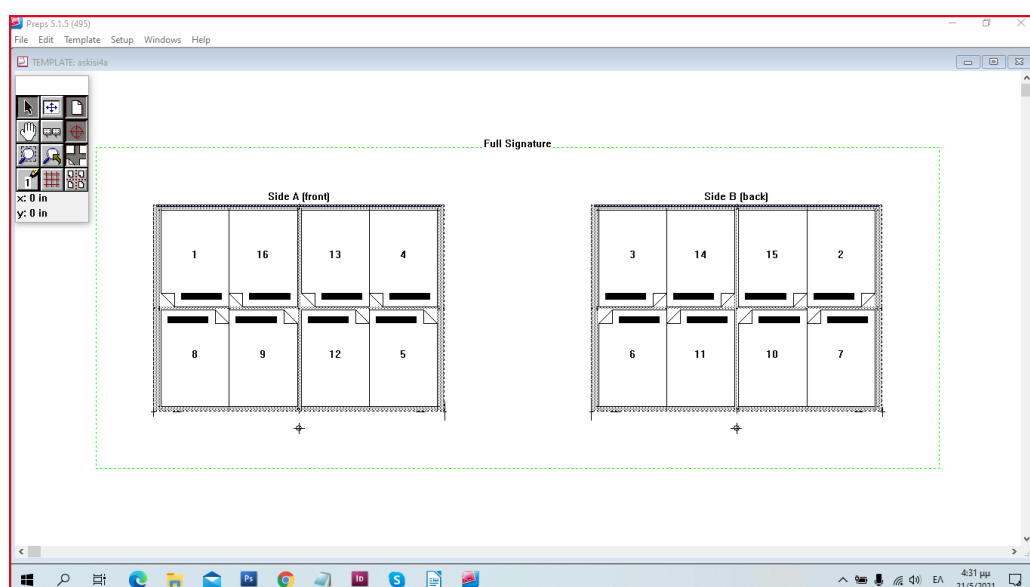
Preps 5.1.5 (495)
File Edit Template Setup Windows Help

TEMPLATE: askisi4a

x: 0 in
y: 0 in

Full Signature

Side A (front)

| 1 | 16 | 13 | 4 |
|---|---|---|---|
| 8 | 9 | 12 | 5 |

Side B (back)

| 3 | 14 | 15 | 2 |
|---|---|---|---|
| 6 | 11 | 10 | 7 |

4:31 μμ
21/5/2021
ΕΛ